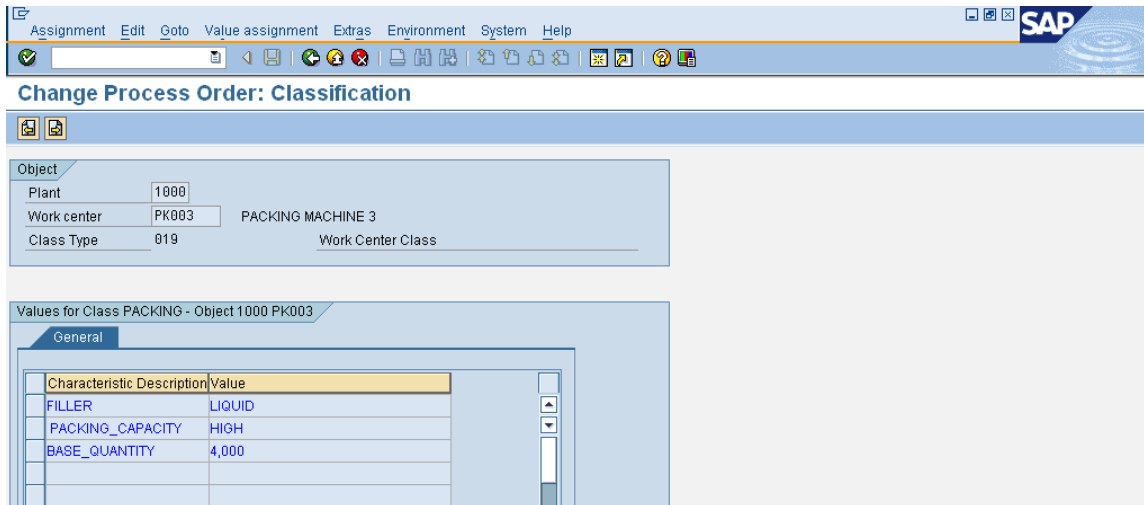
Assignment Edit Goto Value assignment Extras Environment System Help

SAP

Change Process Order: Classification

Object

Plant 1000

Work center PK003 PACKING MACHINE 3

Class Type 019 Work Center Class

Values for Class PACKING - Object 1000 PK003

General

| Characteristic Description | Value |
|---|---|
| FILLER | LIQUID |
| PACKING_CAPACITY | HIGH |
| BASE_QUANTITY | 4,000 |
| | |
| | |